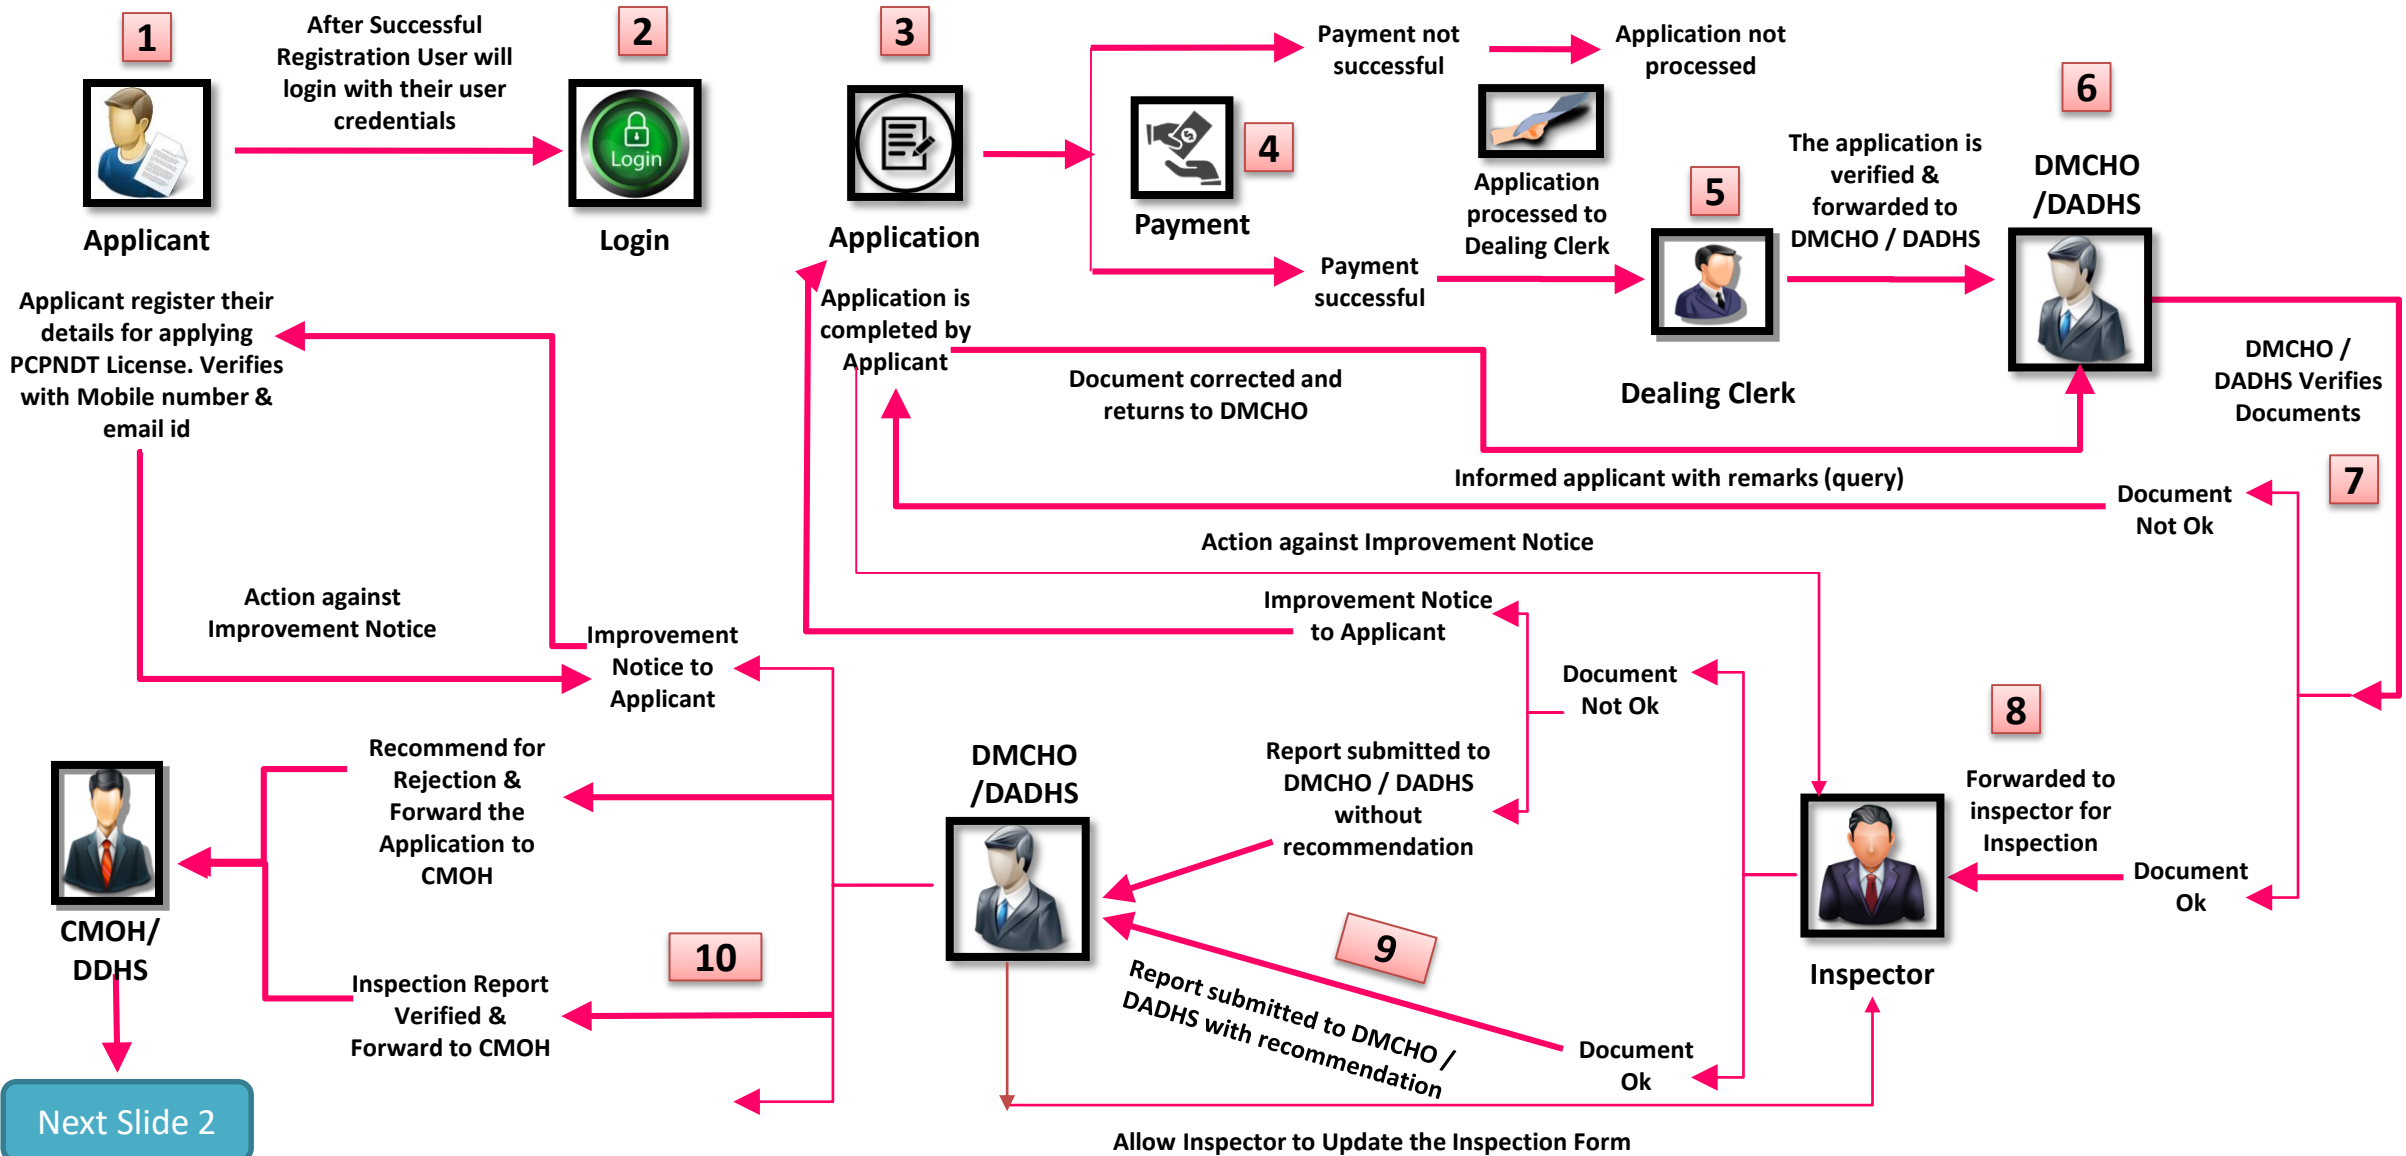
1
Applicant
After Successful Registration User will login with their user credentials
2
Login
Login
3
Application
Payment not successful
Application not processed
4
Payment
Payment successful
Application processed to Dealing Clerk
5
Dealing Clerk
The application is verified & forwarded to DMCHO / DADHS
6
DMCHO /DADHS
DMCHO / DADHS Verifies Documents
Applicant register their details for applying PCPNDT License. Verifies with Mobile number & email id
Application is completed by Applicant
Document corrected and returns to DMCHO
Informed applicant with remarks (query)
Document Not Ok
7
Action against Improvement Notice
Action against Improvement Notice
Improvement Notice to Applicant
Improvement Notice to Applicant
Document Not Ok
8
Recommend for Rejection & Forward the Application to CMOH
DMCHO /DADHS
Report submitted to DMCHO / DADHS without recommendation
Forwarded to inspector for Inspection
Document Ok
CMOH/ DDHS
Inspector
10
9
Inspection Report Verified & Forward to CMOH
Report submitted to DMCHO / DADHS with recommendation
Document Ok
Next Slide 2
Allow Inspector to Update the Inspection Form